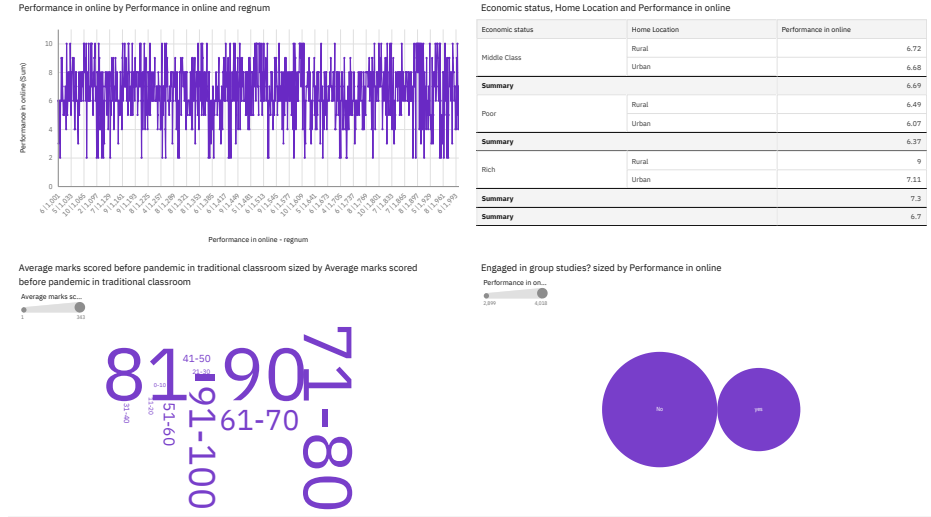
Performance in online by Performance in online and regnum

10
8
6
4
2
0

Performance in online (Sum)

6_11,033
5_11,065
7_11,097
5_11,129
7_11,161
8_11,193
8_11,225
4_11,257
8_11,289
8_11,321
8_11,353
6_11,385
6_11,417
6_11,449
6_11,481
6_11,513
6_11,545
6_11,577
10_11,609
6_11,641
6_11,673
6_11,705
6_11,737
6_11,769
10_11,801
7_11,833
7_11,865
8_11,897
6_11,929
6_11,961
6_11,993

Performance in online - regnum

Economic status, Home Location and Performance in online

| Economic status | Home Location | Performance in online |
|---|---|---|
| Middle Class | Rural | 6.72 |
| | Urban | 6.68 |
| Summary | | 6.69 |
| Poor | Rural | 6.49 |
| | Urban | 6.07 |
| Summary | | 6.37 |
| Rich | Rural | 9 |
| | Urban | 7.11 |
| Summary | | 7.3 |
| Summary | | 6.7 |

Average marks scored before pandemic in traditional classroom sized by Average marks scored before pandemic in traditional classroom

Average marks sc...
1
343

81-90
71-80
91-100
61-70
51-60
41-50
21-30
0-10
31-40
11-20

Engaged in group studies? sized by Performance in online

Performance in on...
2,899
4,018

No
yes